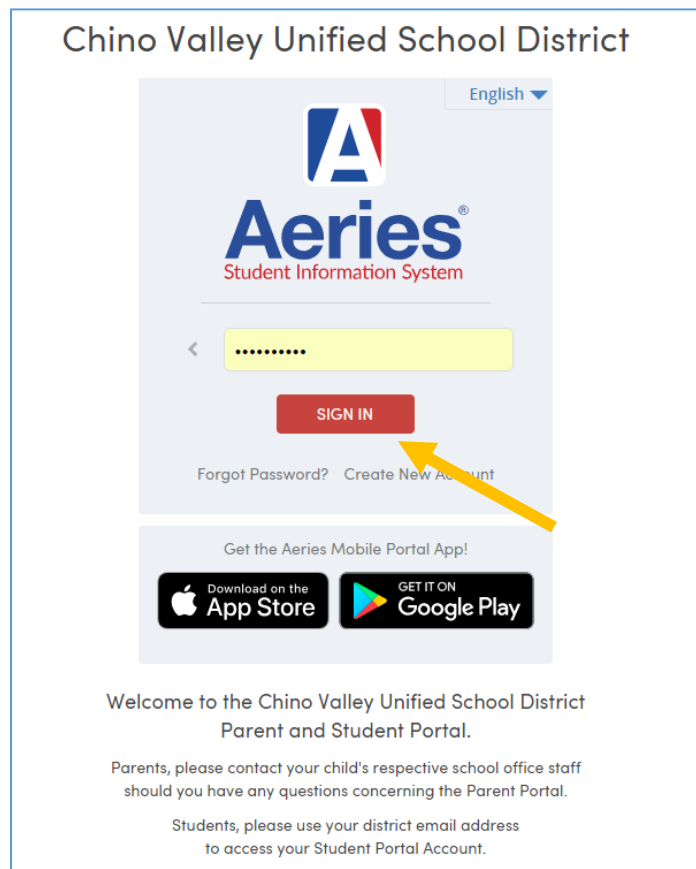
Chino Valley Unified School District

English

A

Aeries®
Student Information System

••••••••••

SIGN IN

Forgot Password? Create New A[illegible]

Get the Aeries Mobile Portal App!

Download on the App Store

GET IT ON Google Play

Welcome to the Chino Valley Unified School District Parent and Student Portal.

Parents, please contact your child's respective school office staff should you have any questions concerning the Parent Portal.

Students, please use your district email address to access your Student Portal Account.